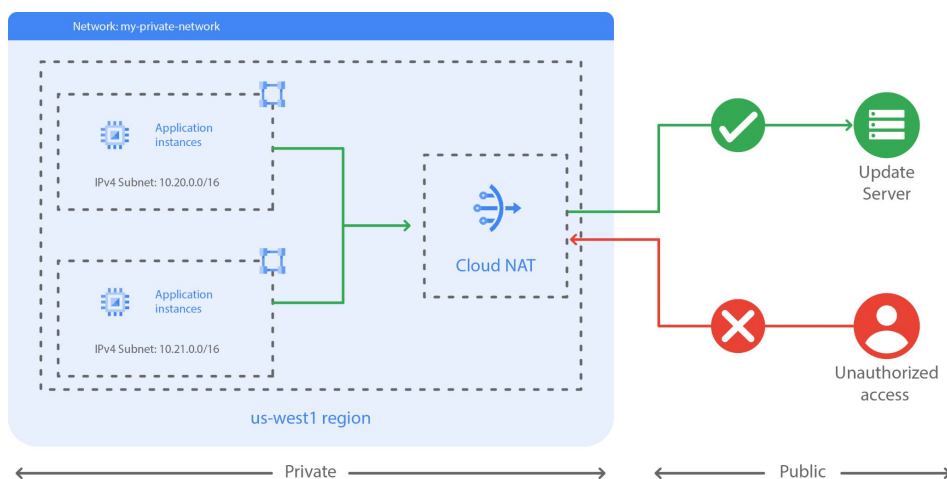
Network: my-private-network

Application instances

IPv4 Subnet: 10.20.0.0/16

Application instances

IPv4 Subnet: 10.21.0.0/16

Cloud NAT

us-west1 region

Update Server

Unauthorized access

Private

Public